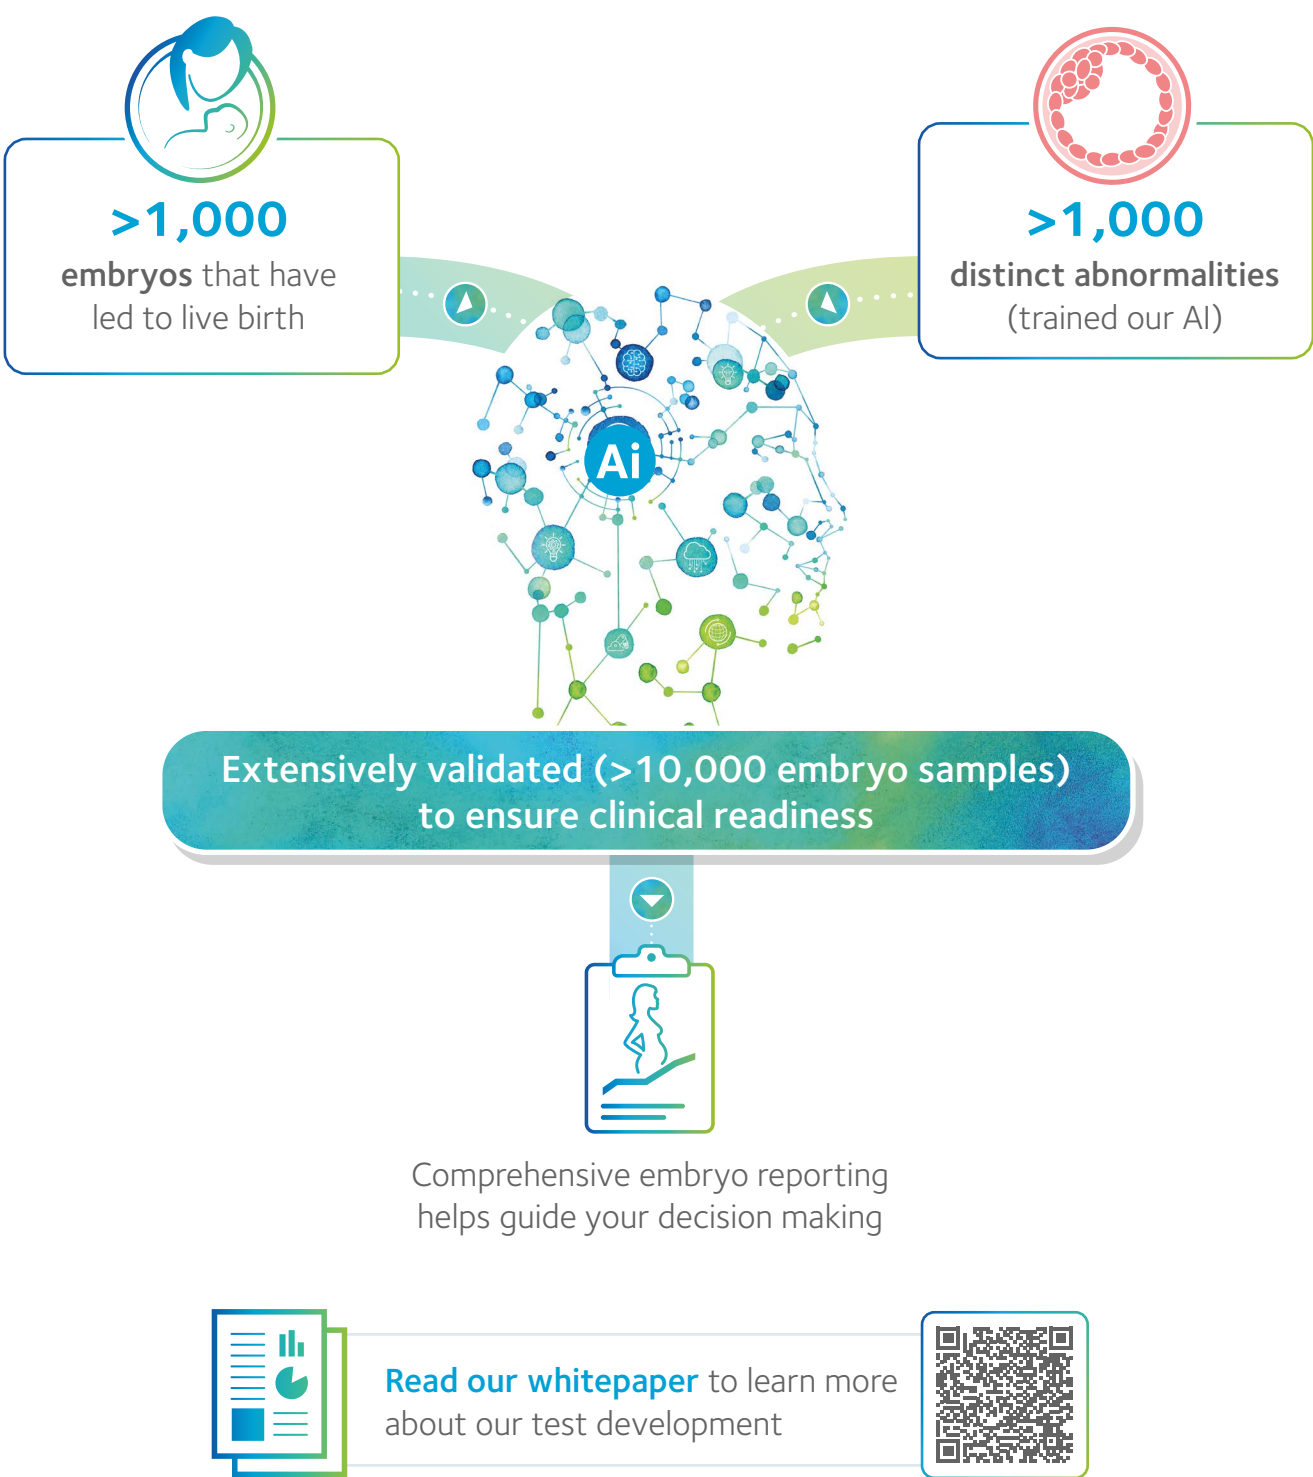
>1,000
embryos that have led to live birth

>1,000
distinct abnormalities (trained our AI)

Ai

Extensively validated (>10,000 embryo samples) to ensure clinical readiness

Comprehensive embryo reporting helps guide your decision making

Read our whitepaper to learn more about our test development